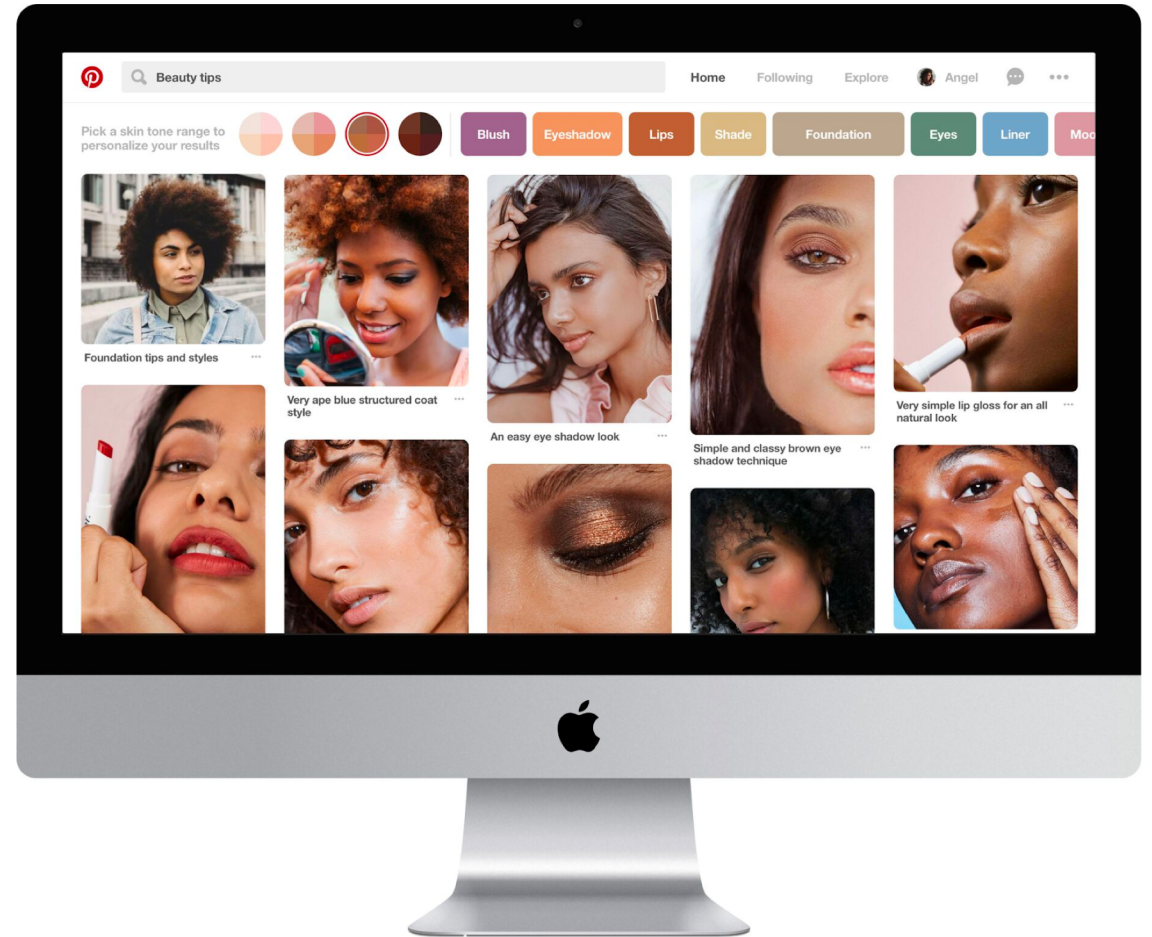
Beauty tips

Home Following Explore Angel •••

Pick a skin tone range to personalize your results

Blush Eyeshadow Lips Shade Foundation Eyes Liner Moo

Foundation tips and styles •••

Very ape blue structured coat style •••

An easy eye shadow look •••

Simple and classy brown eye shadow technique •••

Very simple lip gloss for an all natural look •••